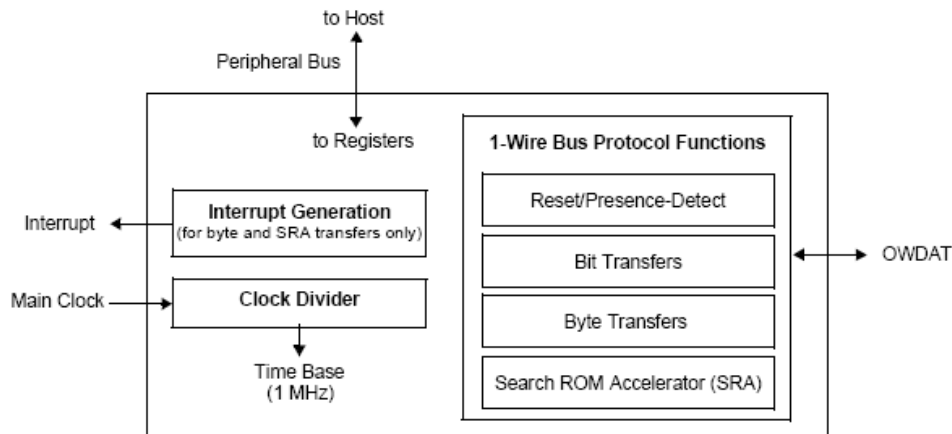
to Host

Peripheral Bus

to Registers

1-Wire Bus Protocol Functions

Reset/Presence-Detect

Bit Transfers

Byte Transfers

Search ROM Accelerator (SRA)

Interrupt

Interrupt Generation
(for byte and SRA transfers only)

Main Clock

Clock Divider

Time Base
(1 MHz)

OWDAT